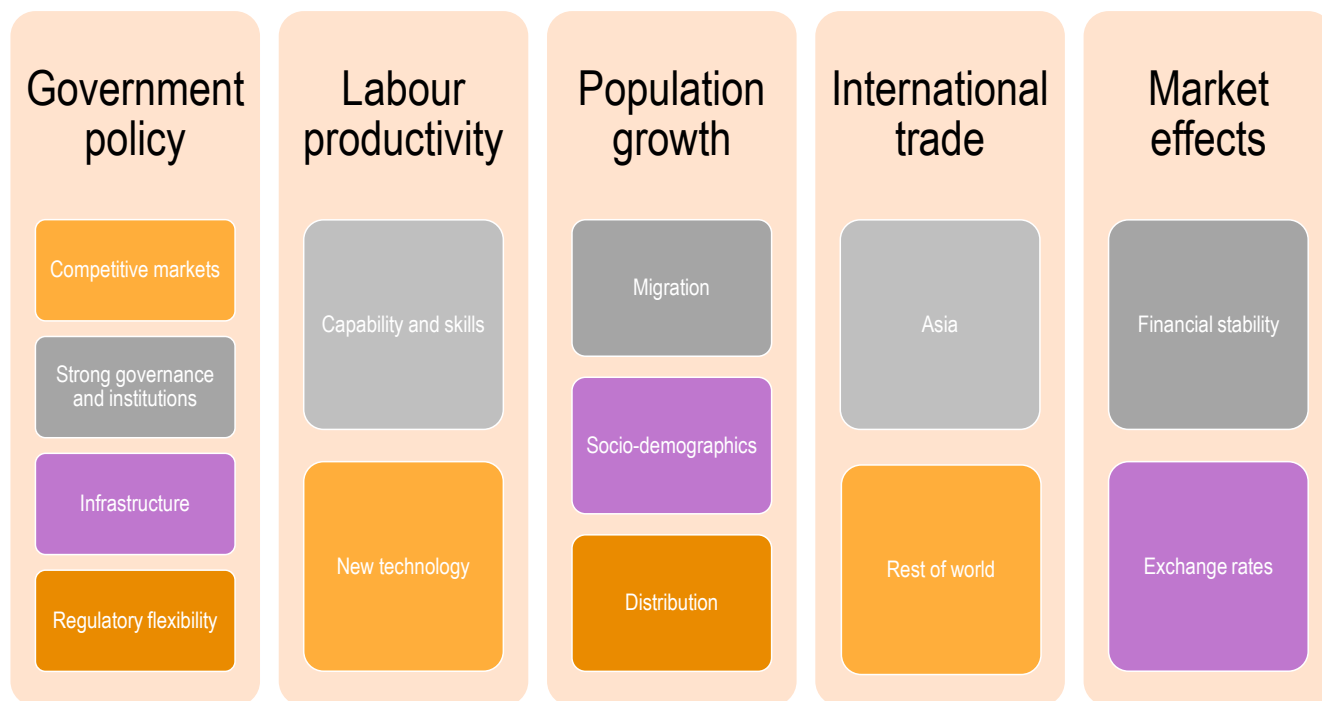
Government policy

Competitive markets

Strong governance and institutions

Infrastructure

Regulatory flexibility

Labour productivity

Capability and skills

New technology

Population growth

Migration

Socio-demographics

Distribution

International trade

Asia

Rest of world

Market effects

Financial stability

Exchange rates